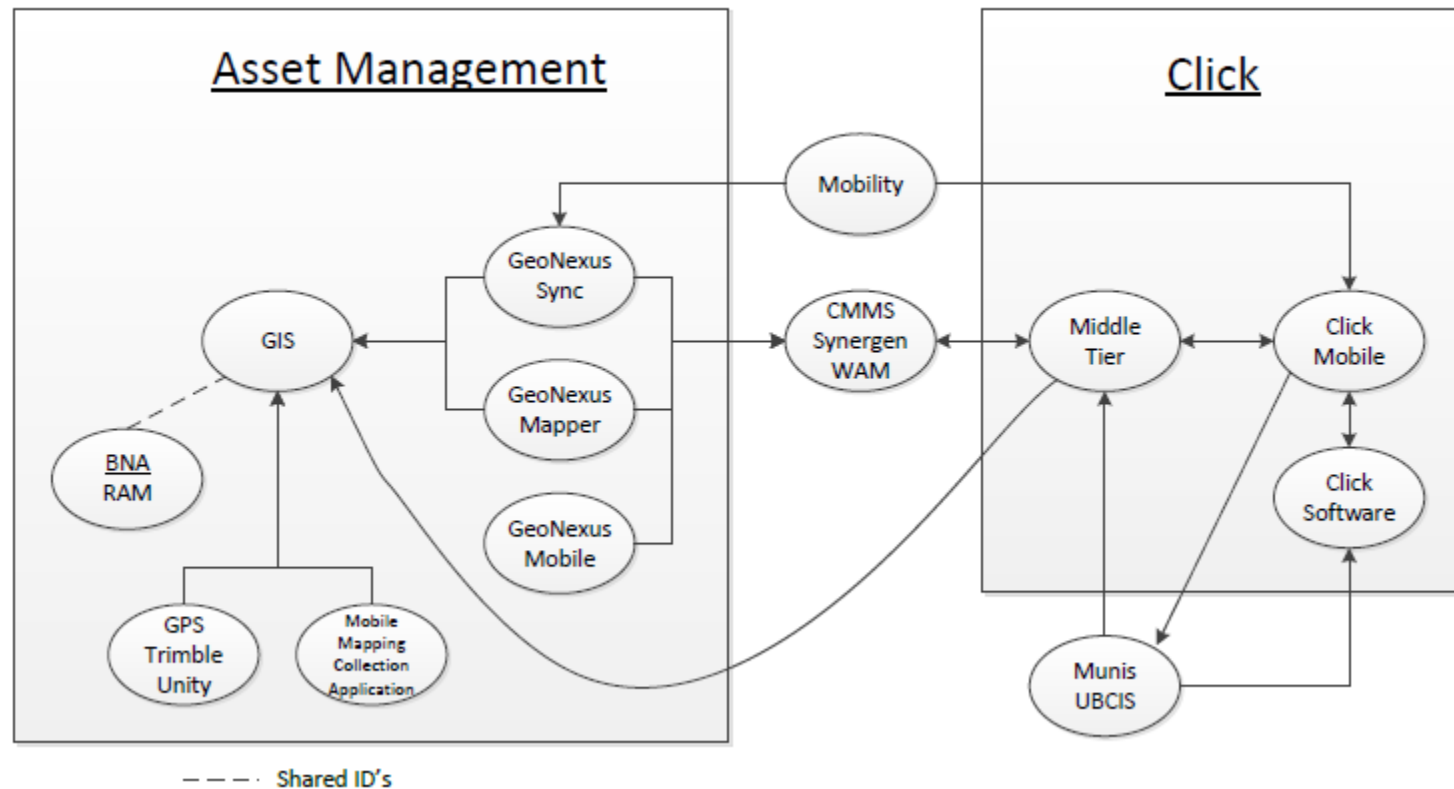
Asset Management

Click

Mobility

GeoNexus Sync

GIS

CMMS Synergen WAM

Middle Tier

Click Mobile

GeoNexus Mapper

BNA RAM

GeoNexus Mobile

Click Software

GPS Trimble Unity

Mobile Mapping Collection Application

Munis UBCIS

Shared ID's